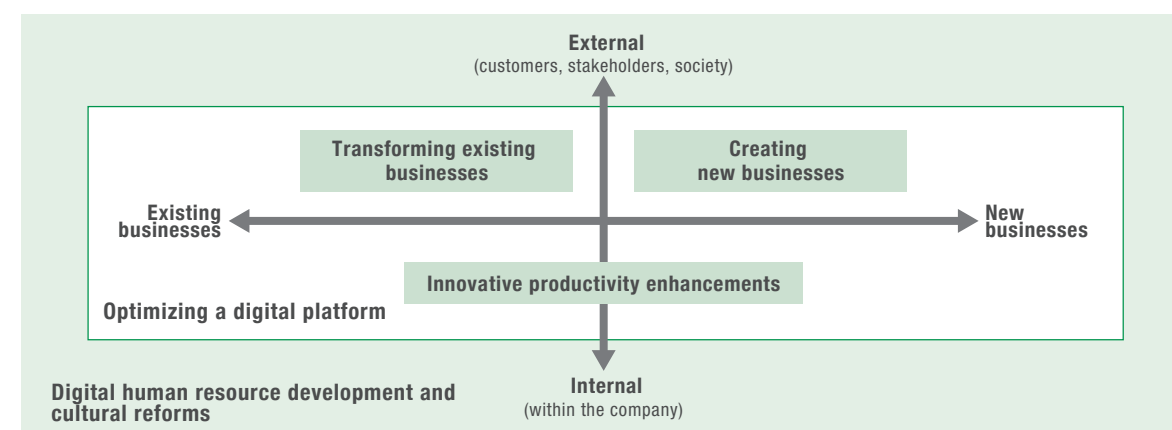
External
(customers, stakeholders, society)

Transforming existing businesses

Creating new businesses

Existing businesses

New businesses

Innovative productivity enhancements

Optimizing a digital platform

Internal
(within the company)

Digital human resource development and cultural reforms